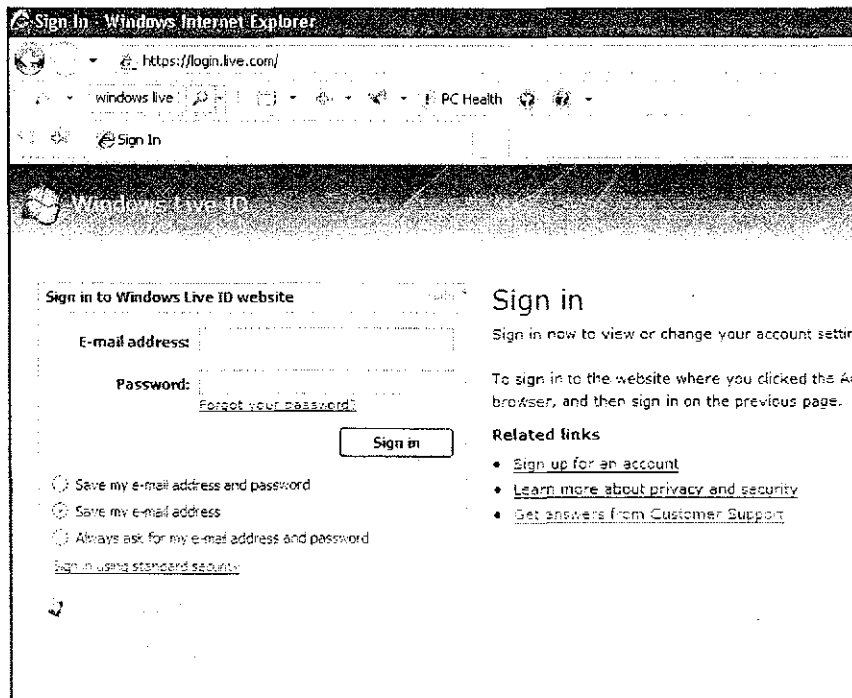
Sign In - Windows Internet Explorer

https://login.live.com/

windows live

PC Health

Sign In

Windows Live ID

Sign in to Windows Live ID website

Help

E-mail address:

Password:

Forgot your password?

Sign in

Save my e-mail address and password

Save my e-mail address

Always ask for my e-mail address and password

Sign in using standard security

Sign in

Sign in now to view or change your account settir

To sign in to the website where you clicked the A browser, and then sign in on the previous page.

Related links

• Sign up for an account
• Learn more about privacy and security
• Get answers from Customer Support